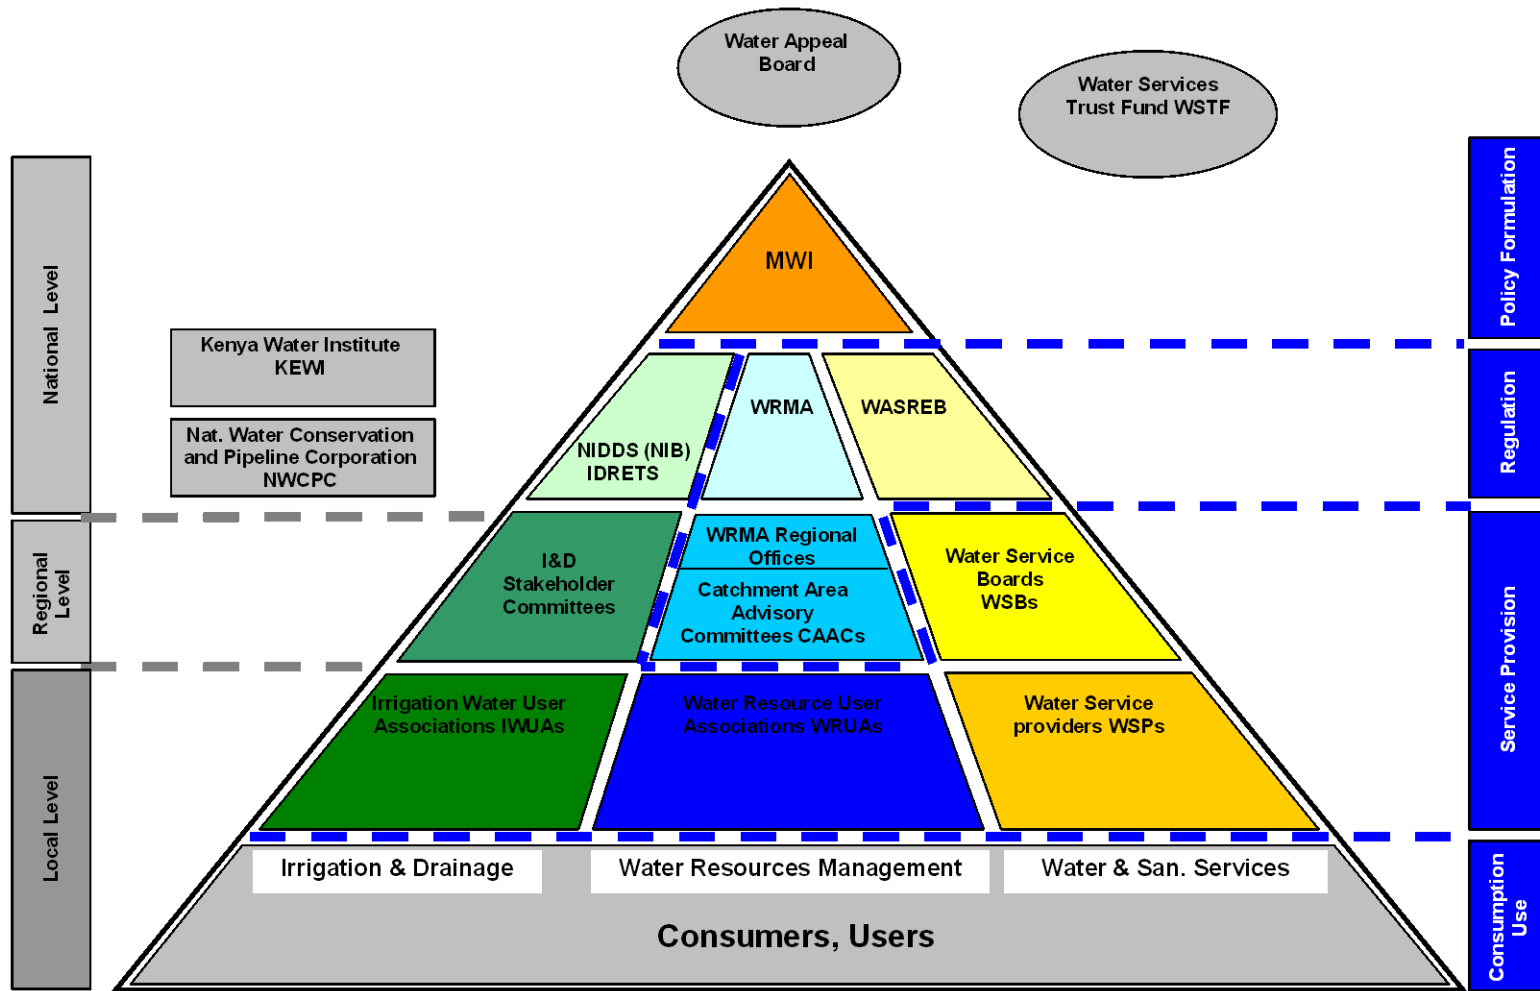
Water Appeal Board

Water Services Trust Fund WSTF

National Level

Regional Level

Local Level

Kenya Water Institute KEWI

Nat. Water Conservation and Pipeline Corporation NWCPC

MWI

NIDDS (NIB) IDRETS

WRMA

WASREB

I&D Stakeholder Committees

WRMA Regional Offices

Catchment Area Advisory Committees CAACs

Water Service Boards WSBs

Irrigation Water User Associations IWUAs

Water Resource User Associations WRUAs

Water Service providers WSPs

Irrigation & Drainage

Water Resources Management

Water & San. Services

Consumers, Users

Policy Formulation

Regulation

Service Provision

Consumption Use